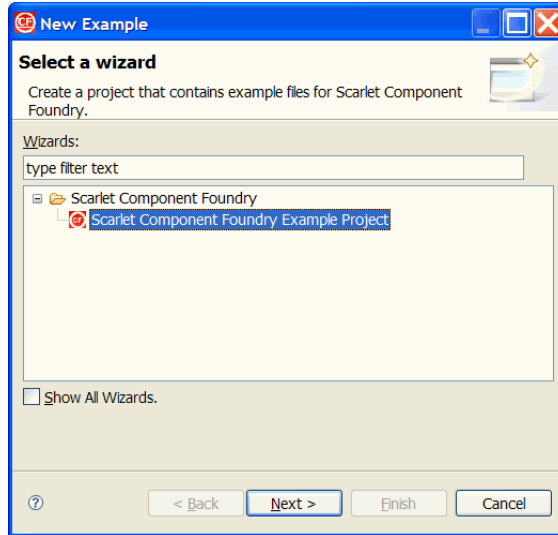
New Example

Select a wizard

Create a project that contains example files for Scarlet Component Foundry.

Wizards:

type filter text

Scarlet Component Foundry

Scarlet Component Foundry Example Project

Show All Wizards.

?

< Back

Next >

Finish

Cancel